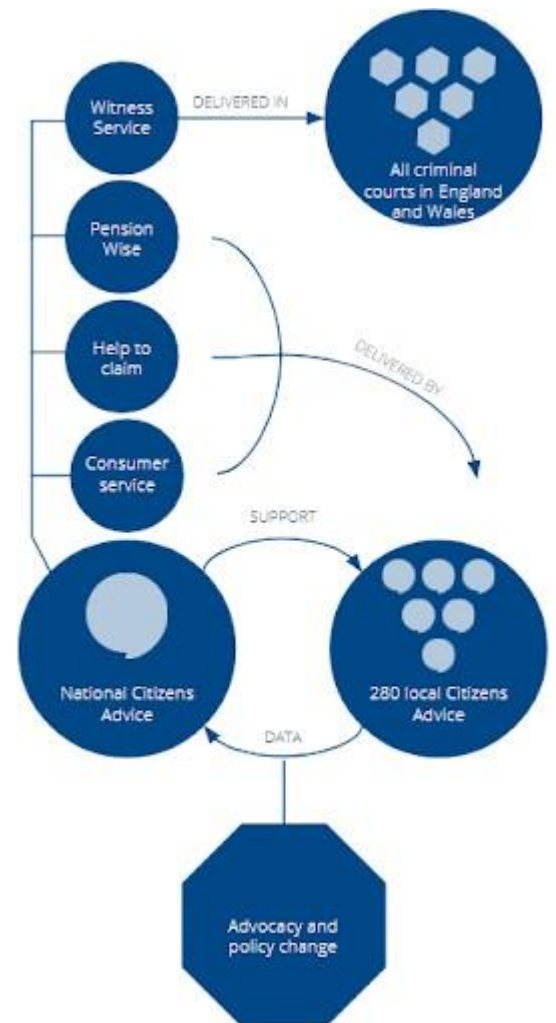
Witness Service

DELIVERED IN

All criminal courts in England and Wales

Pension Wise

Help to claim

DELIVERED BY

Consumer service

SUPPORT

National Citizens Advice

280 local Citizens Advice

DATA

Advocacy and policy change